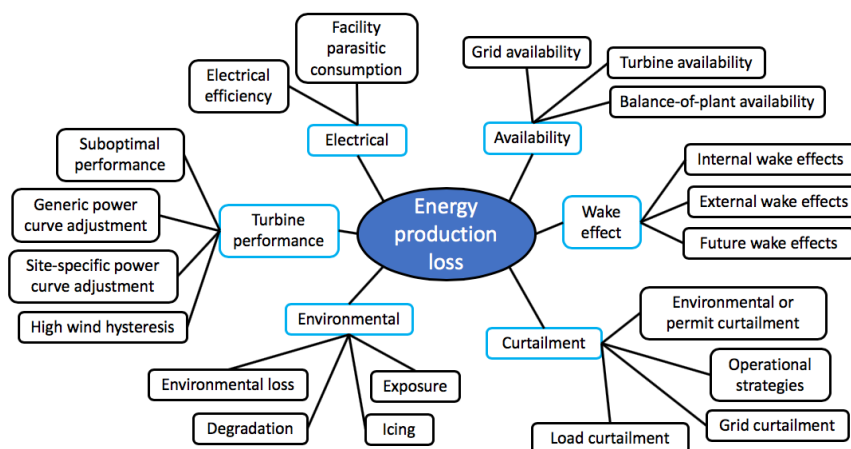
Energy production loss

Electrical
Facility parasitic consumption
Electrical efficiency

Availability
Grid availability
Turbine availability
Balance-of-plant availability

Wake effect
Internal wake effects
External wake effects
Future wake effects

Curtailment
Environmental or permit curtailment
Operational strategies
Grid curtailment
Load curtailment

Environmental
Environmental loss
Exposure
Degradation
Icing

Turbine performance
Suboptimal performance
Generic power curve adjustment
Site-specific power curve adjustment
High wind hysteresis